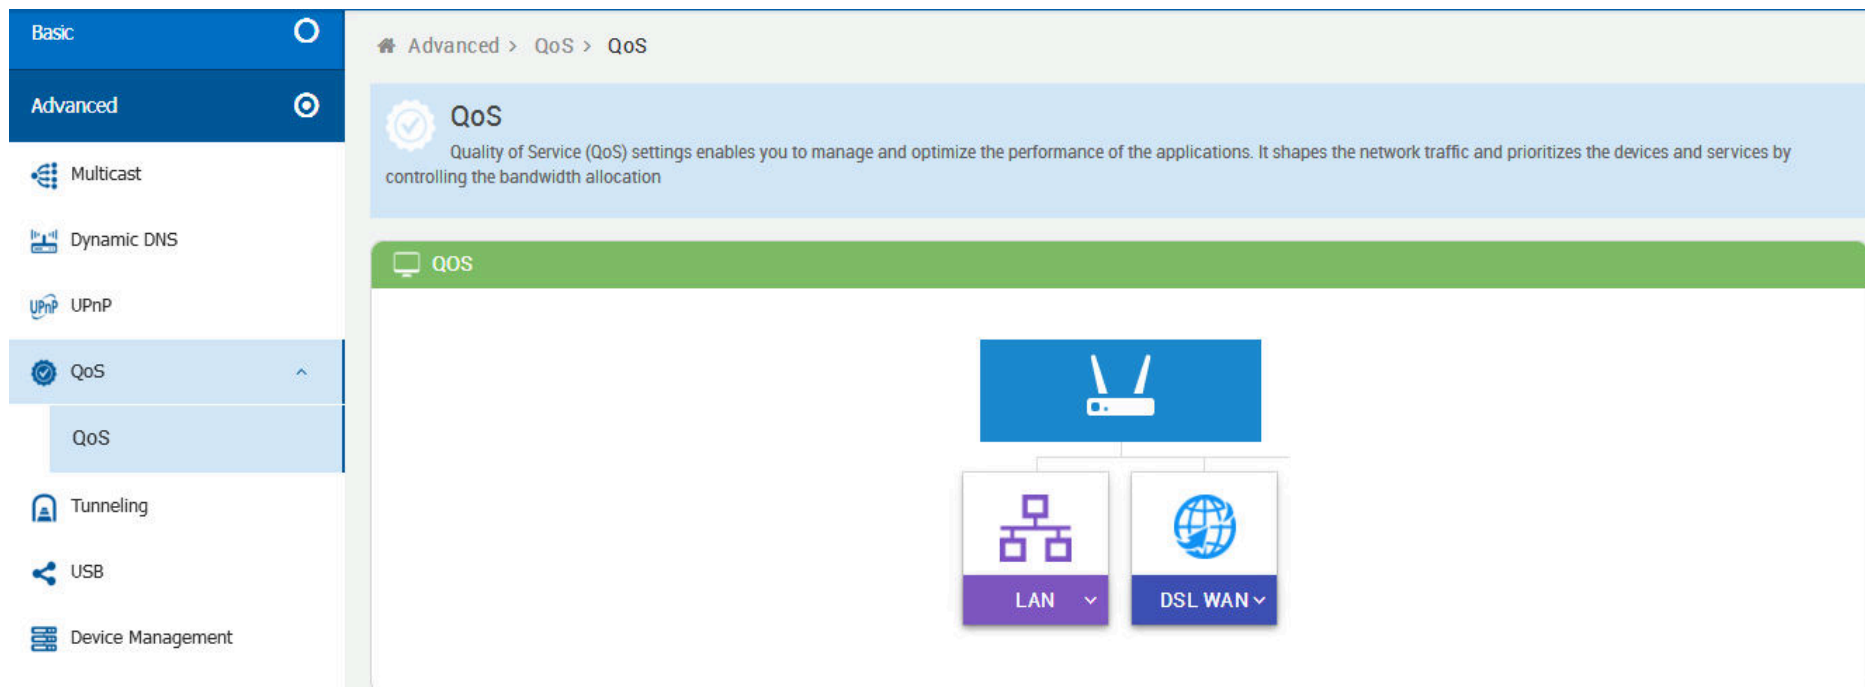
Basic

Advanced

Multicast

Dynamic DNS

UPnP

QoS

QoS

Tunneling

USB

Device Management

Advanced > QoS > QoS

QoS

Quality of Service (QoS) settings enables you to manage and optimize the performance of the applications. It shapes the network traffic and prioritizes the devices and services by controlling the bandwidth allocation

QOS

LAN

DSL WAN